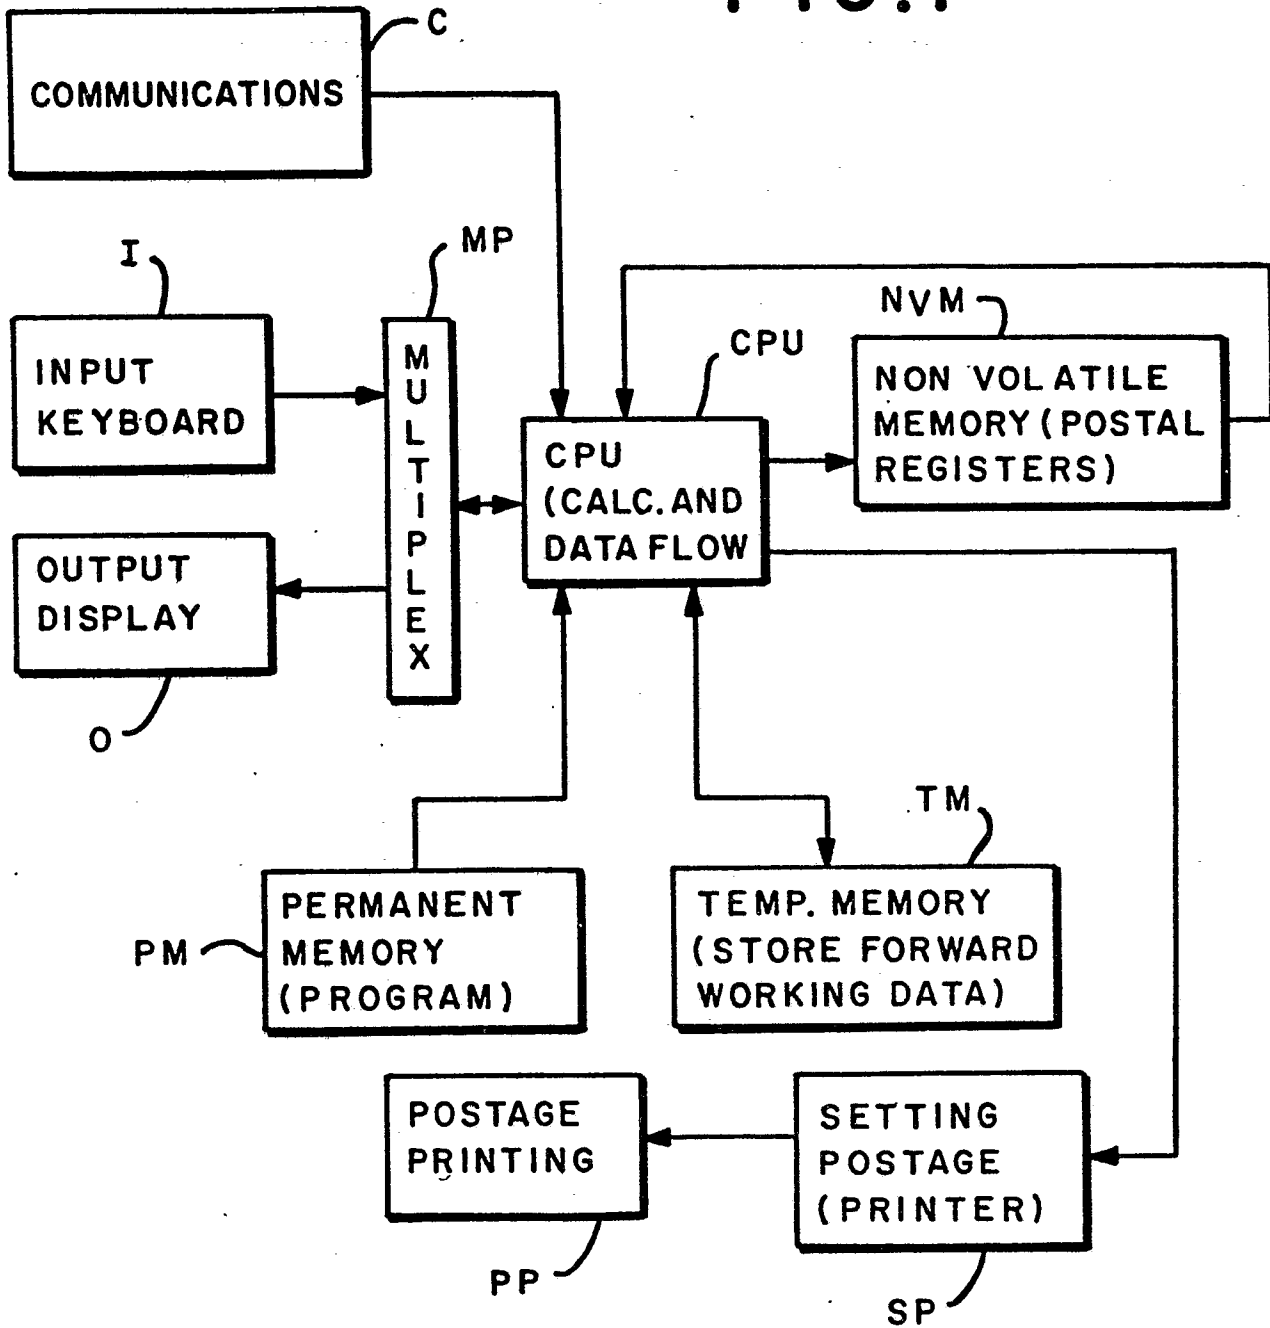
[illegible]

C

COMMUNICATIONS

I

MP

INPUT KEYBOARD

M U L T I P L E X

OUTPUT DISPLAY

O

CPU

CPU (CALC. AND DATA FLOW

NVM

NON VOLATILE MEMORY (POSTAL REGISTERS)

TM

PERMANENT MEMORY (PROGRAM)

PM

TEMP. MEMORY (STORE FORWARD WORKING DATA)

POSTAGE PRINTING

PP

SETTING POSTAGE (PRINTER)

SP